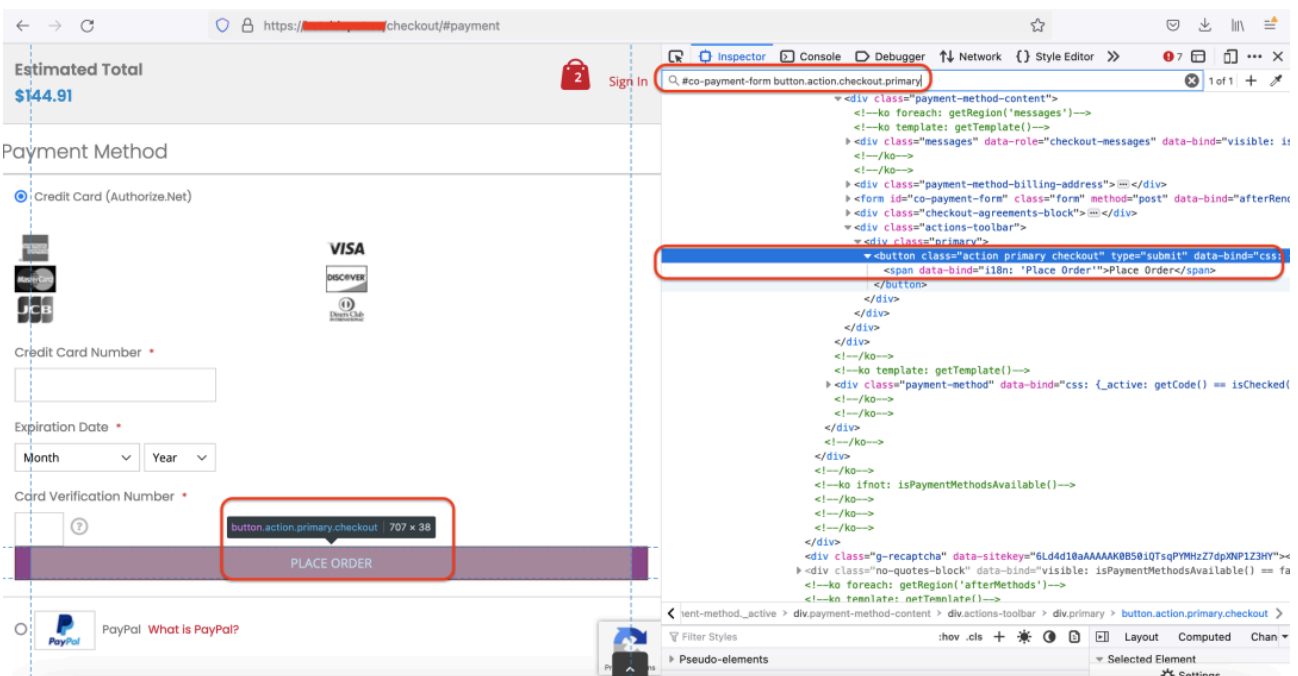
https://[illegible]checkout/#payment

Estimated Total
$144.91

2 Sign In

Payment Method

Credit Card (Authorize.Net)

VISA
DISCOVER

Credit Card Number *

Expiration Date *
Month
Year

Card Verification Number *

button.action.primary.checkout 707 × 38

PLACE ORDER

PayPal What is PayPal?

Inspector Console Debugger Network Style Editor

#co-payment-form button.action.checkout.primary 1 of 1

<div class="payment-method-content">
<!--ko foreach: getRegion('messages')-->
<!--ko template: getTemplate()-->
<div class="messages" data-role="checkout-messages" data-bind="visible: is
<!--/ko-->
<!--/ko-->
<div class="payment-method-billing-address"></div>
<form id="co-payment-form" class="form" method="post" data-bind="afterRend
<div class="checkout-agreements-block"></div>
<div class="actions-toolbar">
<div class="primary">
<button class="action primary checkout" type="submit" data-bind="css:
<span data-bind="i18n: 'Place Order'">Place Order</span>
</button>
</div>
</div>
</div>
</div>
<!--/ko-->
<!--ko template: getTemplate()-->
<div class="payment-method" data-bind="css: {_active: getCode() == isChecked(
<!--/ko-->
<!--/ko-->
</div>
<!--/ko-->
</div>
<!--/ko-->
<!--ko ifnot: isPaymentMethodsAvailable()-->
<!--/ko-->
<!--/ko-->
<!--/ko-->
</div>
<div class="g-recaptcha" data-sitekey="6Ld4d10aAAAAAK0B50iQTsqPYMHzZ7dpXNP1Z3HY">
<div class="no-quotes-block" data-bind="visible: isPaymentMethodsAvailable() == fa
<!--ko foreach: getRegion('afterMethods')-->
<!--ko template: getTemplate()-->

nent-method._active > div.payment-method-content > div.actions-toolbar > div.primary > button.action.primary.checkout

Filter Styles :hov .cls
Layout Computed Chan
Pseudo-elements
Selected Element